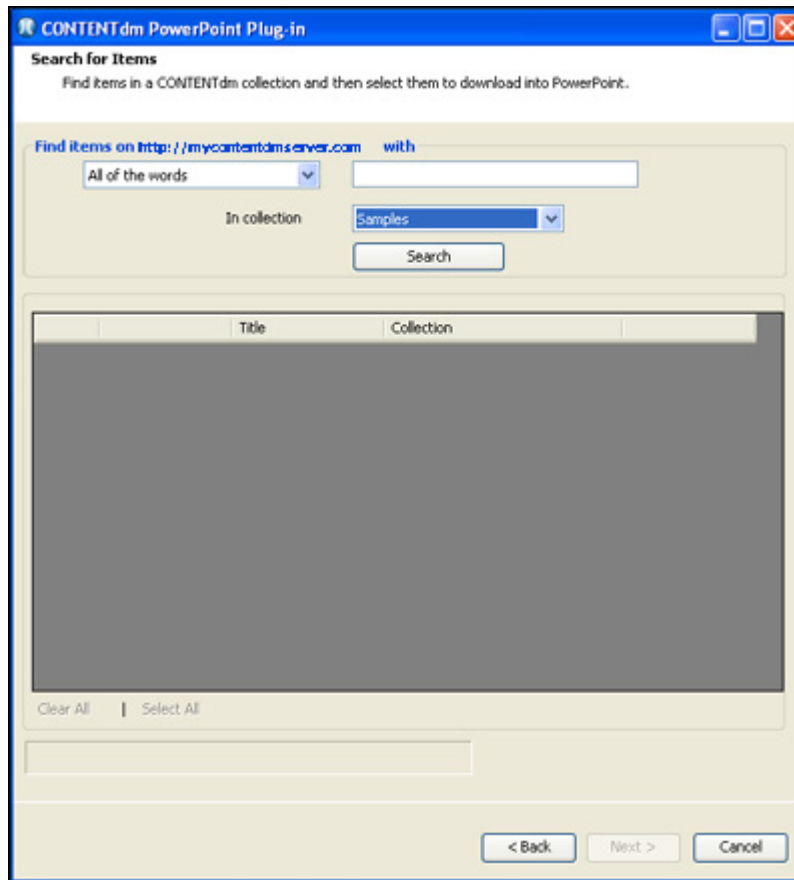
CONTENTdm PowerPoint Plug-in

Search for Items

Find items in a CONTENTdm collection and then select them to download into PowerPoint.

Find items on http://mycontentdmserver.com with

All of the words

In collection

Samples

Search

| | | Title | Collection |
|---|---|---|---|

Clear All | Select All

< Back

Next >

Cancel